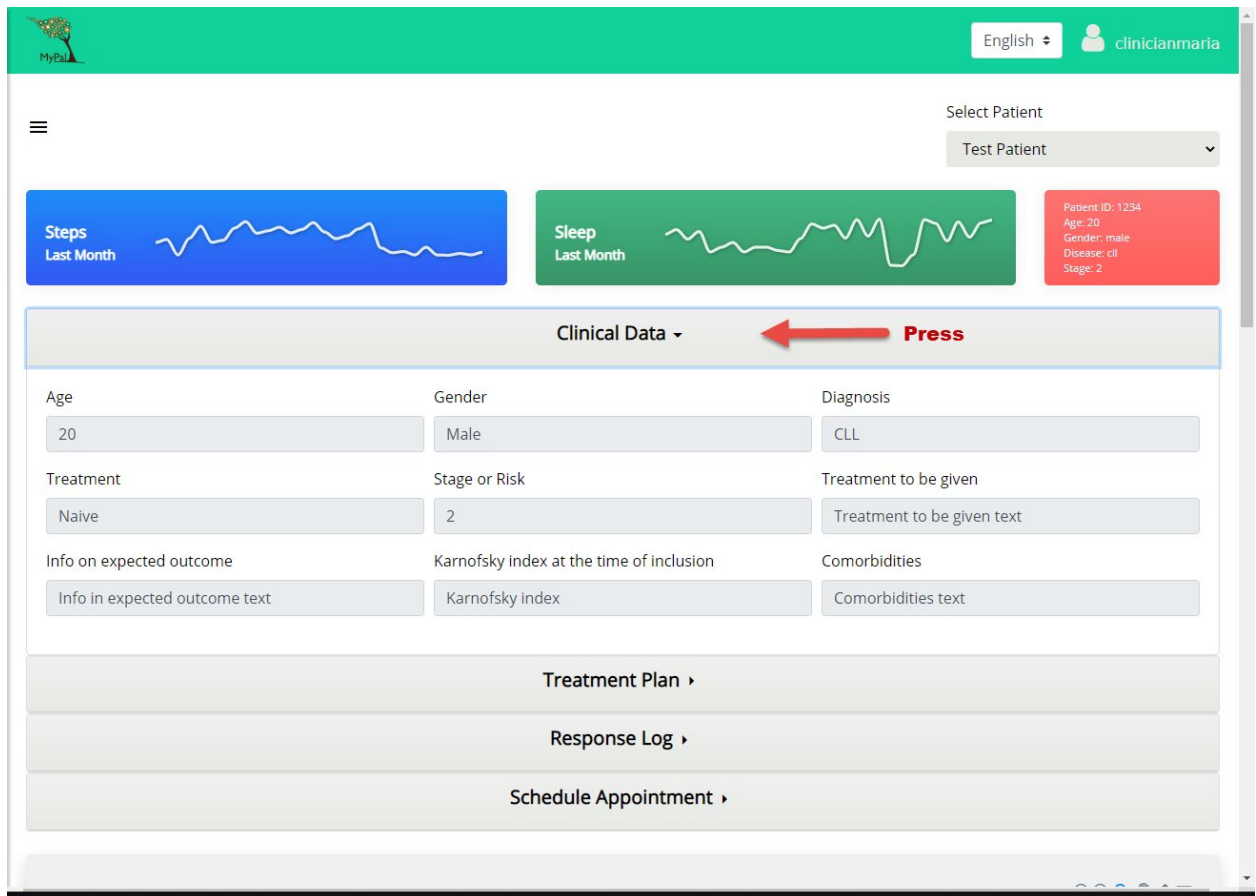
MyPal

English ⬍ clinicianmaria

Select Patient

Test Patient

Steps
Last Month

Sleep
Last Month

Patient ID: 1234
Age: 20
Gender: male
Disease: cll
Stage: 2

Clinical Data

Press

Age
20

Gender
Male

Diagnosis
CLL

Treatment
Naive

Stage or Risk
2

Treatment to be given
Treatment to be given text

Info on expected outcome
Info in expected outcome text

Karnofsky index at the time of inclusion
Karnofsky index

Comorbidities
Comorbidities text

Treatment Plan

Response Log

Schedule Appointment